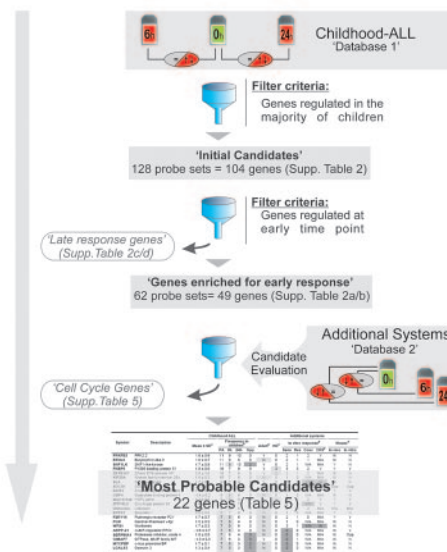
6h 0h 24h

Childhood-ALL
'Database 1'

Filter criteria:
Genes regulated in the majority of children

'Initial Candidates'
128 probe sets = 104 genes (Supp. Table 2)

Filter criteria:
Genes regulated at early time point

'Late response genes'
(Supp.Table 2c/d)

'Genes enriched for early response'
62 probe sets= 49 genes (Supp. Table 2a/b)

Additional Systems
'Database 2'

Candidate Evaluation

0h 6h 24

'Cell Cycle Genes'
(Supp.Table 5)

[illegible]

'Most Probable Candidates'
22 genes (Table 5)